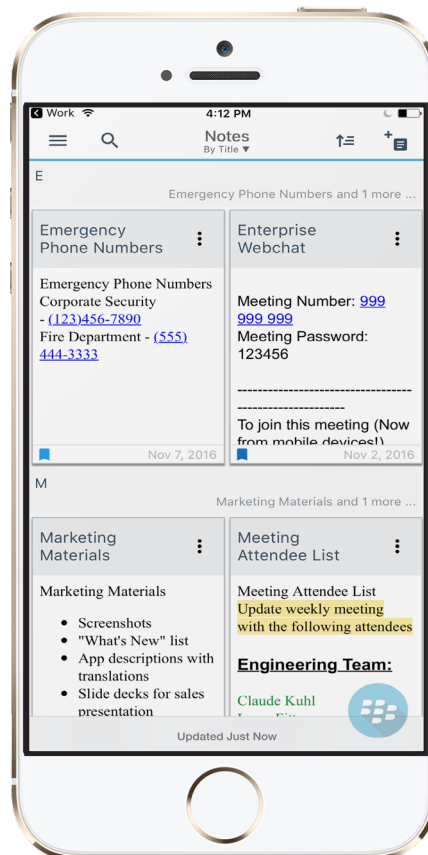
Work
4:12 PM
Notes
By Title ▼

E
Emergency Phone Numbers and 1 more ...

Emergency Phone Numbers

Emergency Phone Numbers
Corporate Security
- (123)456-7890
Fire Department - (555) 444-3333

Nov 7, 2016

Enterprise Webchat

Meeting Number: 999 999 999
Meeting Password: 123456

-----------------------------------------------------
To join this meeting (Now from mobile devices!)

Nov 2, 2016

M
Marketing Materials and 1 more ...

Marketing Materials

Marketing Materials
- Screenshots
- "What's New" list
- App descriptions with translations
- Slide decks for sales presentation

Meeting Attendee List

Meeting Attendee List
Update weekly meeting with the following attendees

Engineering Team:

Claude Kuhl
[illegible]

Updated Just Now